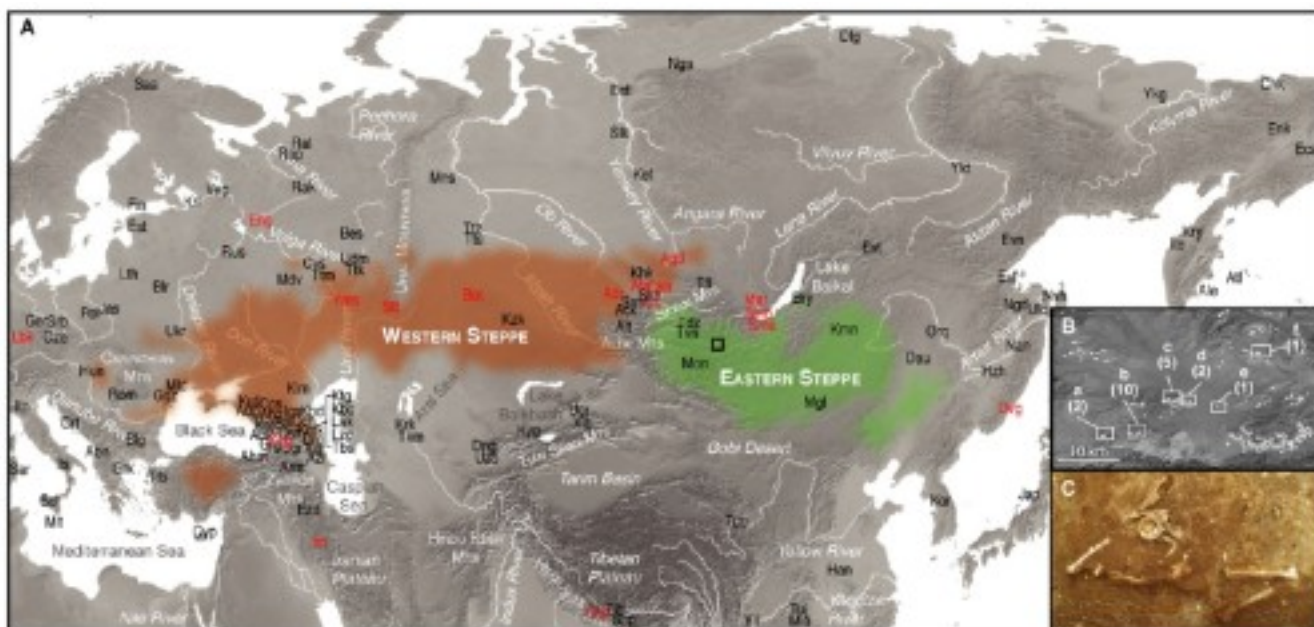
A

Pechora River
Volga River
Ob River
Yenisei River
Angara River
Lena River
Vilyuy River
Kolyma River
Aldan River
Lake Baikal
Amur River
Don River
Ural River
Ural Mountains
Carpathian Mts
Danube River
Black Sea
Caspian Sea
Aral Sea
Lake Balkhash
Tian Shan Mts
Altai Mts
Sayan Mts
Tarim Basin
Gobi Desert
Tibetan Plateau
Iranian Plateau
Yellow River
Yangtze River
Indus River
Nile River
Mediterranean Sea
Zagros Mts
Hindu Kush Mts

WESTERN STEPPE
EASTERN STEPPE

Saa
Ral
Rsp
Rak
Dlg
Nga
Ent
Slk
Ket
Yuk
Chk
Evk
Esk
Ykt
Evn
Even
Kry
Itl
Ale
Eve
Ngn
Ulc
Nvh
Fin
Est
Vep
Ers
Mrs
Bes
Ude
Tat
Cvs
Rus
Mdv
Ltv
Blr
Pol
Ukr
Ger
Srb
Cze
Hun
Rom
Mld
Gag
Bkr
Kzk
Khk
Alt
Tuv
Trf
Mon
Kmn
Bry
Orq
Dau
Hzh
Mgl
Kgz
Uzb
Tjk
Trk
Kor
Jap
Han
Tib
Tu
She
Yi
Arm
Grg
Abk
Bsq
Nog
Kmk
Lzg
Avr
Drg
Cyp
Mlt
Sar
Ita
Alb
Crt
Blg
Gre
Kal
Bal

B
a (2)
b (10)
c (5)
d (2)
e (1)
f (1)
10 km

C